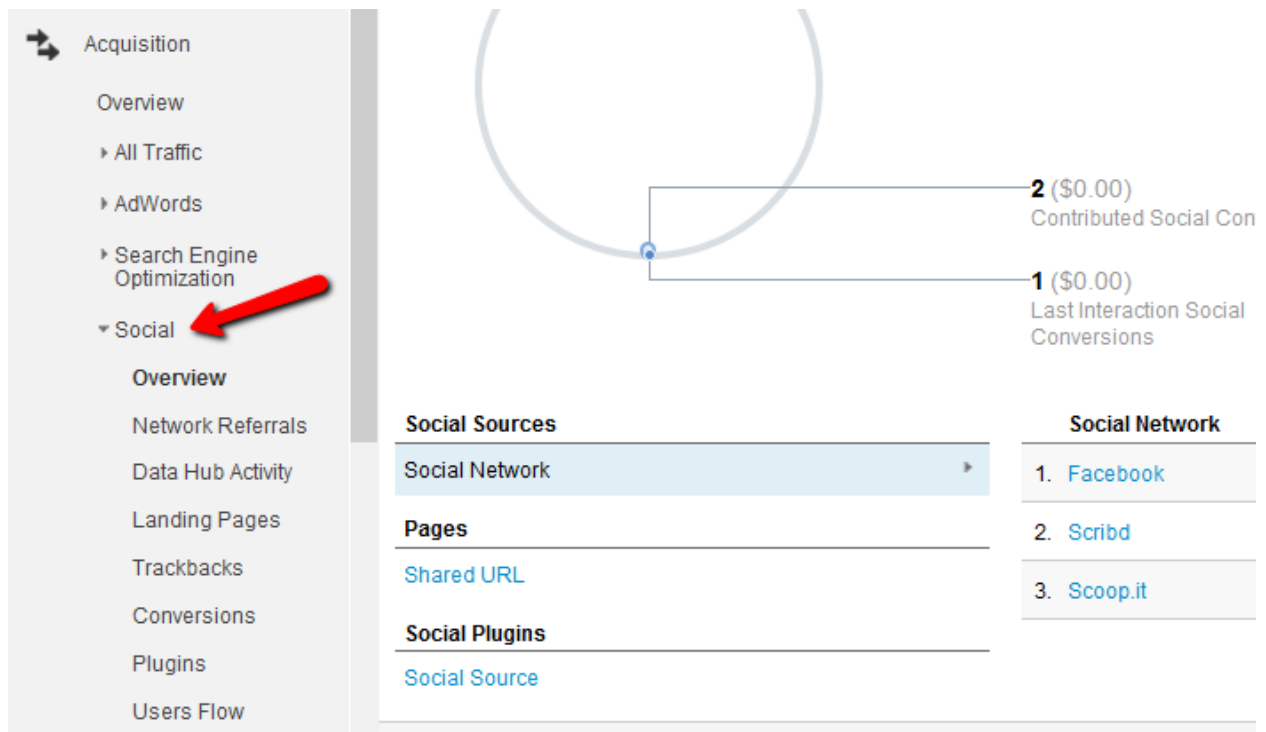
Acquisition

Overview

All Traffic

AdWords

Search Engine Optimization

Social

Overview

Network Referrals

Data Hub Activity

Landing Pages

Trackbacks

Conversions

Plugins

Users Flow

2 ($0.00)
Contributed Social Con

1 ($0.00)
Last Interaction Social Conversions

Social Sources

Social Network

Pages

Shared URL

Social Plugins

Social Source

Social Network

1. Facebook

2. Scribd

3. Scoop.it